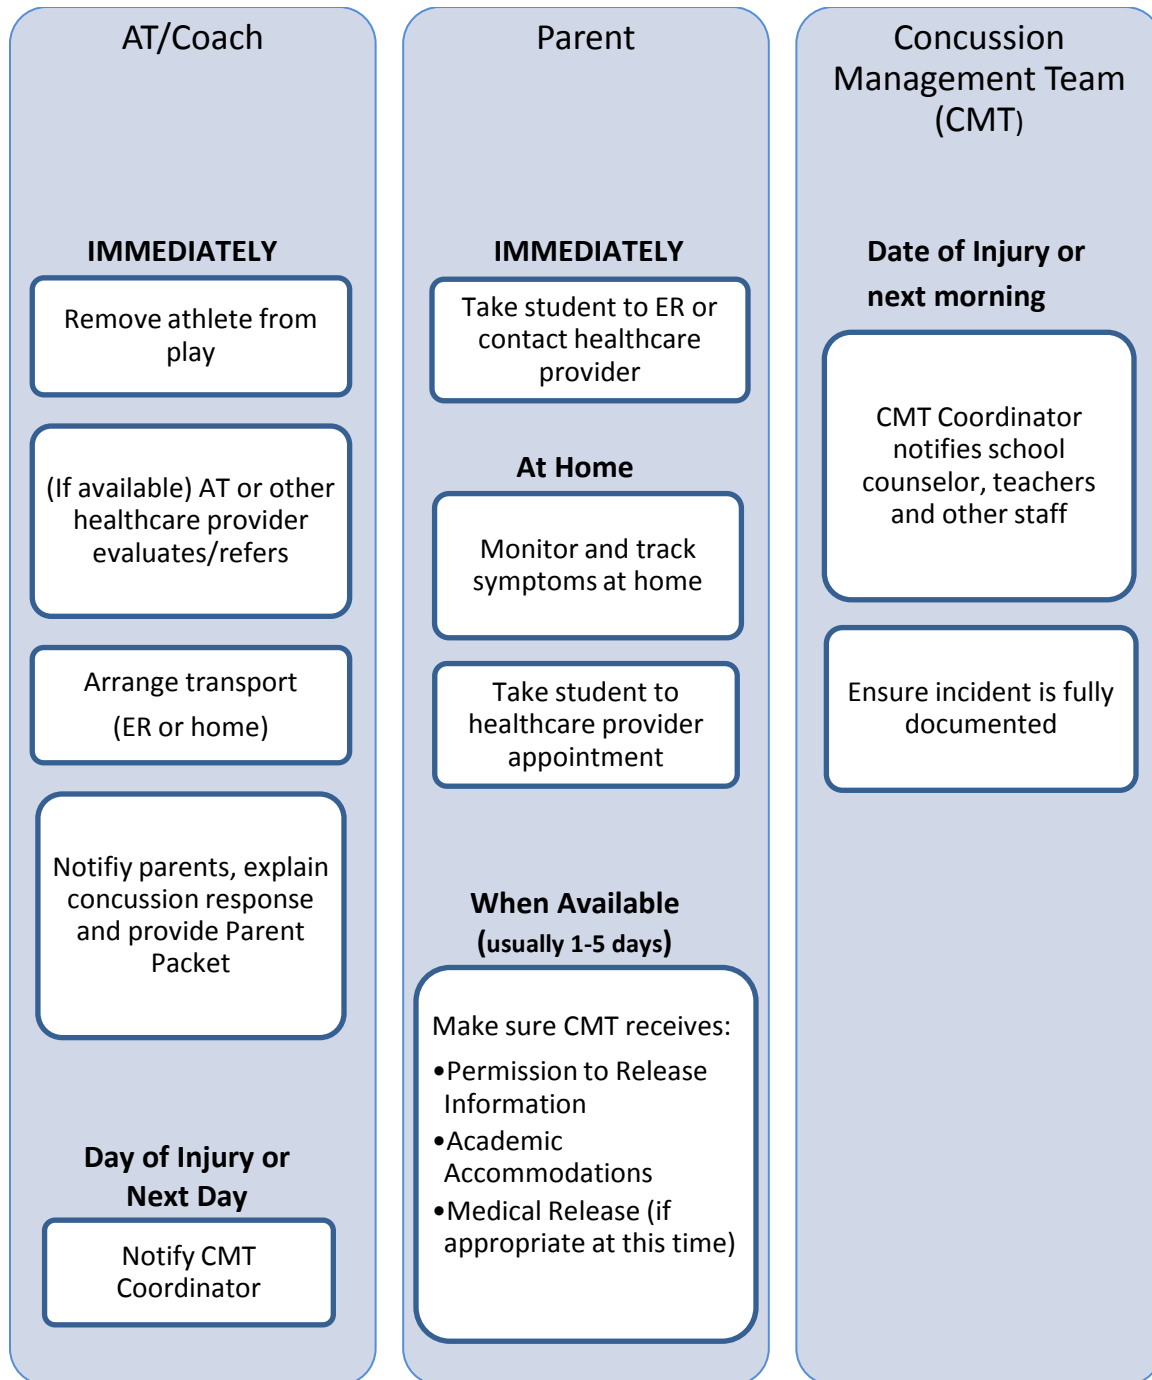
AT/Coach

IMMEDIATELY

Remove athlete from play

(If available) AT or other healthcare provider evaluates/refers

Arrange transport

(ER or home)

Notifiy parents, explain concussion response and provide Parent Packet

Day of Injury or Next Day

Notify CMT Coordinator

Parent

IMMEDIATELY

Take student to ER or contact healthcare provider

At Home

Monitor and track symptoms at home

Take student to healthcare provider appointment

When Available

(usually 1-5 days)

Make sure CMT receives:

•Permission to Release Information

•Academic Accommodations

•Medical Release (if appropriate at this time)

Concussion Management Team (CMT)

Date of Injury or next morning

CMT Coordinator notifies school counselor, teachers and other staff

Ensure incident is fully documented